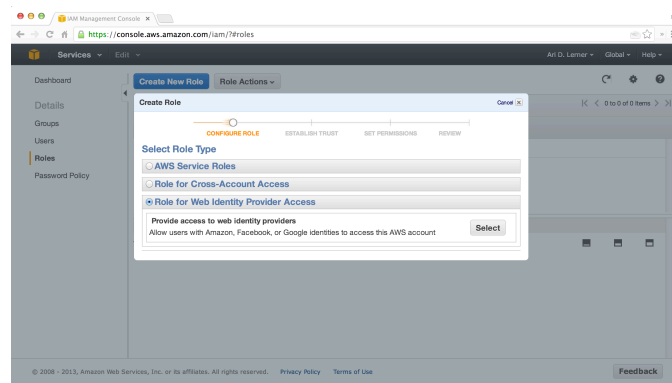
IAM Management Console ×

https://console.aws.amazon.com/iam/?#roles

Services ▾ Edit ▾

Ari D. Lerner ▾ Global ▾ Help ▾

Dashboard

Details

Groups

Users

Roles

Password Policy

Create New Role Role Actions ▾

0 to 0 of 0 Items

Create Role

Cancel ×

CONFIGURE ROLE ESTABLISH TRUST SET PERMISSIONS REVIEW

Select Role Type

AWS Service Roles

Role for Cross-Account Access

Role for Web Identity Provider Access

Provide access to web identity providers

Allow users with Amazon, Facebook, or Google identities to access this AWS account

Select

© 2008 - 2013, Amazon Web Services, Inc. or its affiliates. All rights reserved. Privacy Policy Terms of Use

Feedback